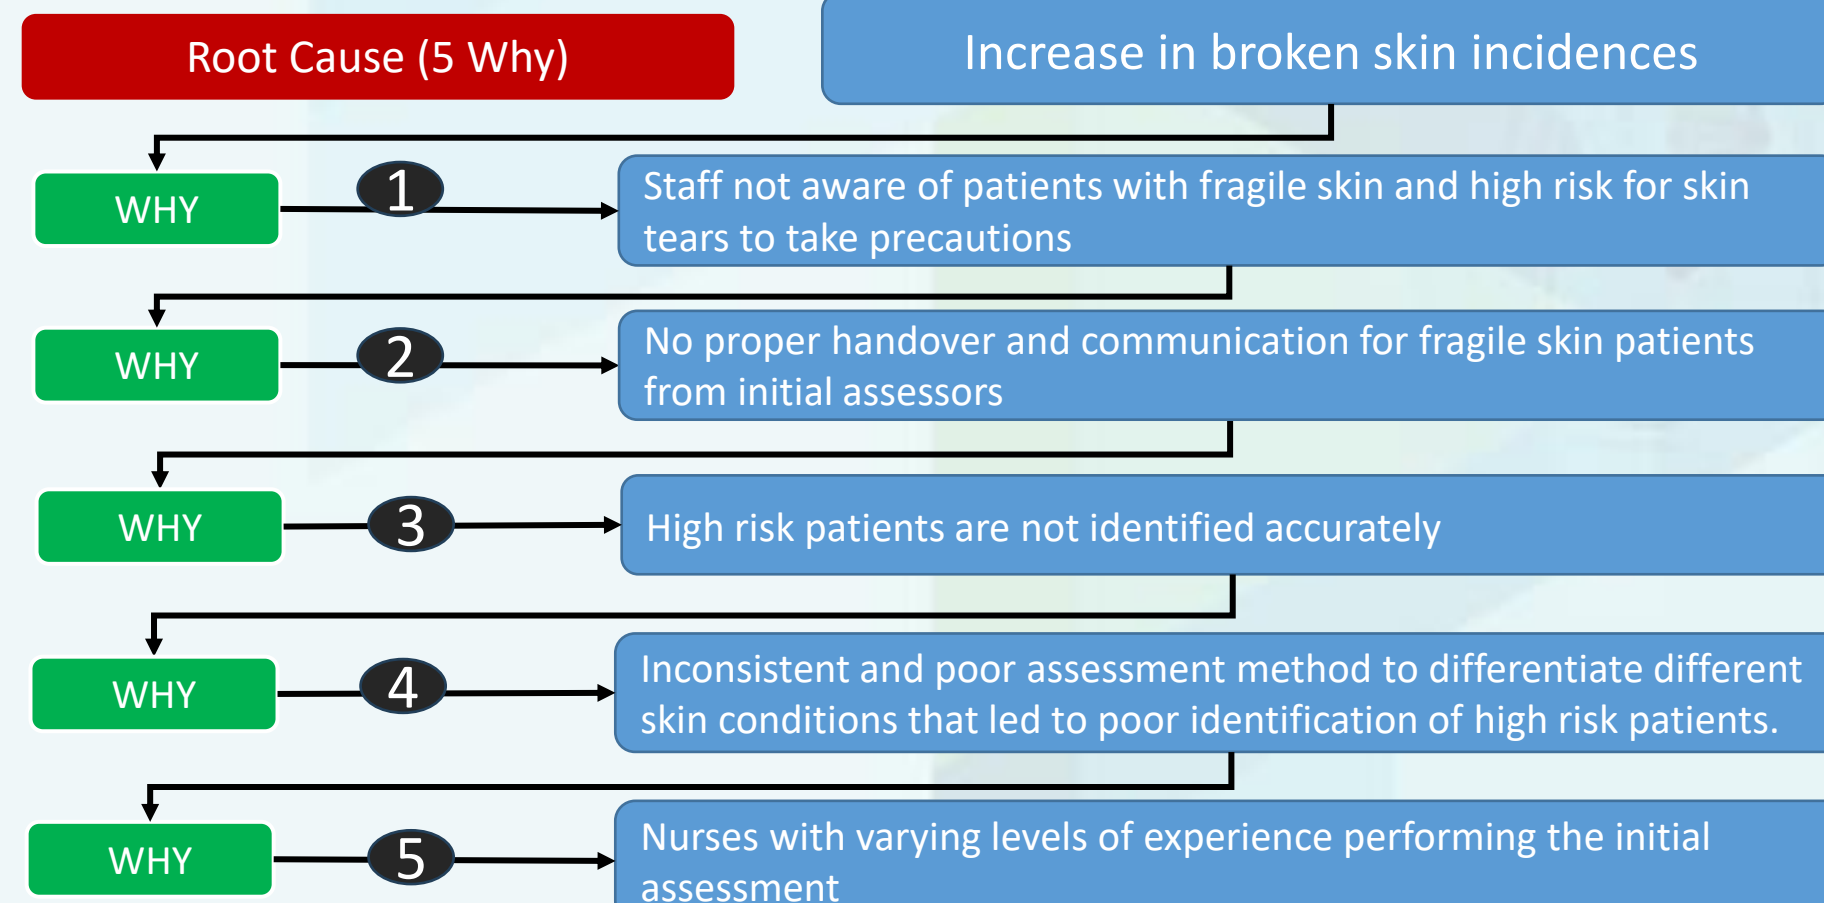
Root Cause (5 Why)

Increase in broken skin incidences

WHY

1

Staff not aware of patients with fragile skin and high risk for skin tears to take precautions

WHY

2

No proper handover and communication for fragile skin patients from initial assessors

WHY

3

High risk patients are not identified accurately

WHY

4

Inconsistent and poor assessment method to differentiate different skin conditions that led to poor identification of high risk patients.

WHY

5

Nurses with varying levels of experience performing the initial assessment